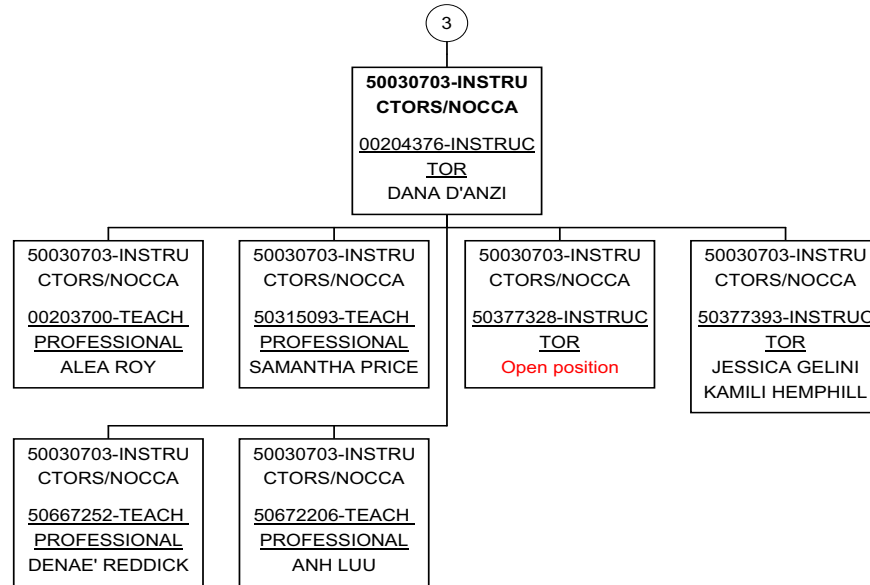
3

50030703-INSTRUCTORS/NOCCA
00204376-INSTRUCTOR
DANA D'ANZI

50030703-INSTRUCTORS/NOCCA
00203700-TEACH PROFESSIONAL
ALEA ROY

50030703-INSTRUCTORS/NOCCA
50315093-TEACH PROFESSIONAL
SAMANTHA PRICE

50030703-INSTRUCTORS/NOCCA
50377328-INSTRUCTOR
Open position

50030703-INSTRUCTORS/NOCCA
50377393-INSTRUCTOR
JESSICA GELINI
KAMILI HEMPHILL

50030703-INSTRUCTORS/NOCCA
50667252-TEACH PROFESSIONAL
DENAE' REDDICK

50030703-INSTRUCTORS/NOCCA
50672206-TEACH PROFESSIONAL
ANH LUU